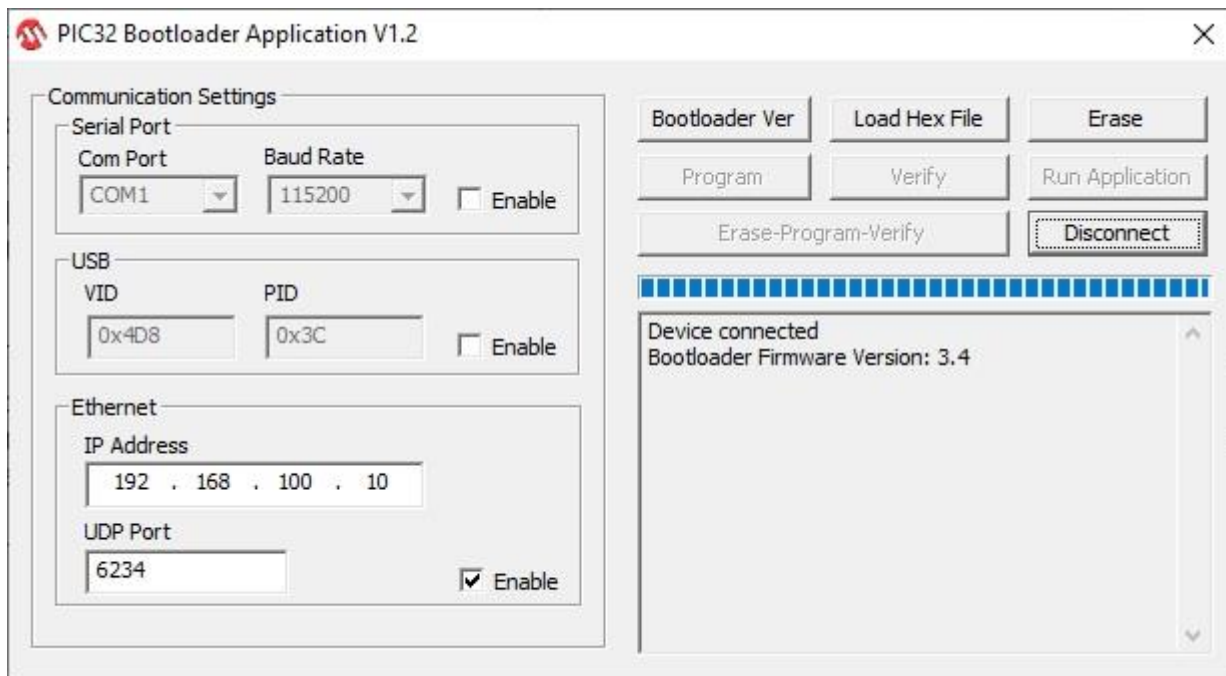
PIC32 Bootloader Application V1.2

Communication Settings

Serial Port

Com Port
Baud Rate
COM1
115200
Enable

USB

VID
PID
0x4D8
0x3C
Enable

Ethernet

IP Address
192 . 168 . 100 . 10

UDP Port
6234
Enable

Bootloader Ver
Load Hex File
Erase
Program
Verify
Run Application
Erase-Program-Verify
Disconnect

Device connected
Bootloader Firmware Version: 3.4